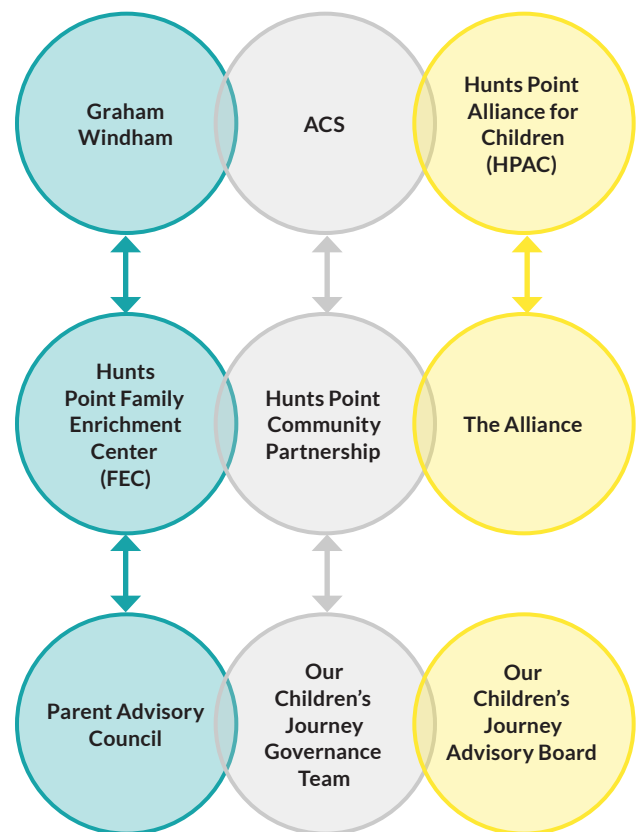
Graham Windham

ACS

Hunts Point Alliance for Children (HPAC)

Hunts Point Family Enrichment Center (FEC)

Hunts Point Community Partnership

The Alliance

Parent Advisory Council

Our Children's Journey Governance Team

Our Children's Journey Advisory Board